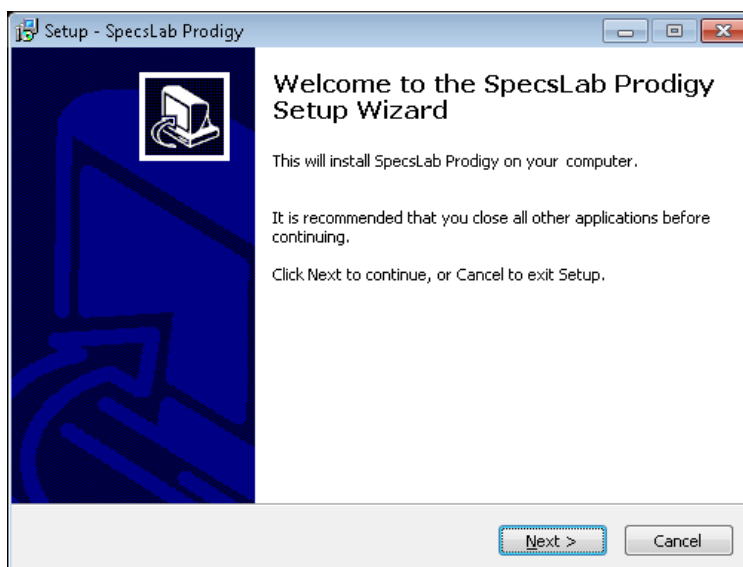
Setup - SpecsLab Prodigy

Welcome to the SpecsLab Prodigy Setup Wizard

This will install SpecsLab Prodigy on your computer.

It is recommended that you close all other applications before continuing.

Click Next to continue, or Cancel to exit Setup.

Next >

Cancel